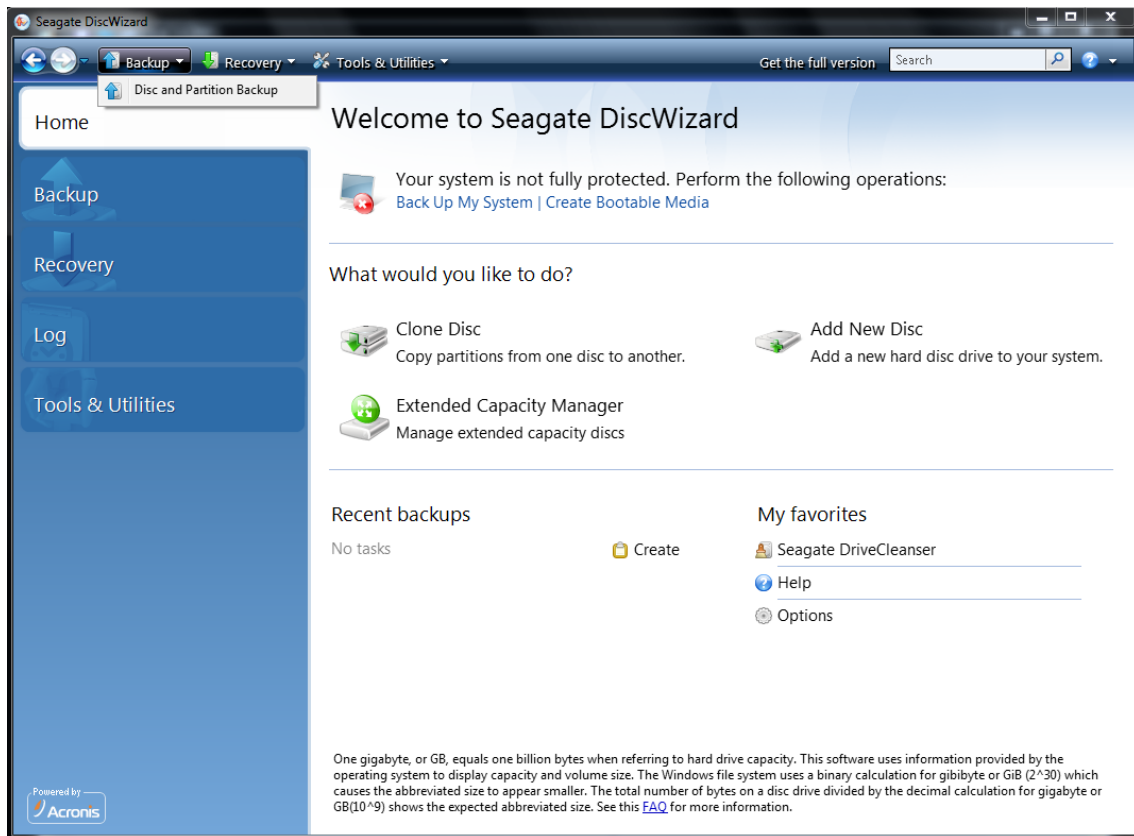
Seagate DiscWizard

Backup Recovery Tools & Utilities Get the full version Search

Disc and Partition Backup

Home

Backup

Recovery

Log

Tools & Utilities

Powered by Acronis

Welcome to Seagate DiscWizard

Your system is not fully protected. Perform the following operations:
Back Up My System | Create Bootable Media

What would you like to do?

Clone Disc
Copy partitions from one disc to another.

Add New Disc
Add a new hard disc drive to your system.

Extended Capacity Manager
Manage extended capacity discs

Recent backups

No tasks

Create

My favorites

Seagate DriveCleanser

Help

Options

One gigabyte, or GB, equals one billion bytes when referring to hard drive capacity. This software uses information provided by the operating system to display capacity and volume size. The Windows file system uses a binary calculation for gibibyte or GiB (2^30) which causes the abbreviated size to appear smaller. The total number of bytes on a disc drive divided by the decimal calculation for gigabyte or GB(10^9) shows the expected abbreviated size. See this FAQ for more information.